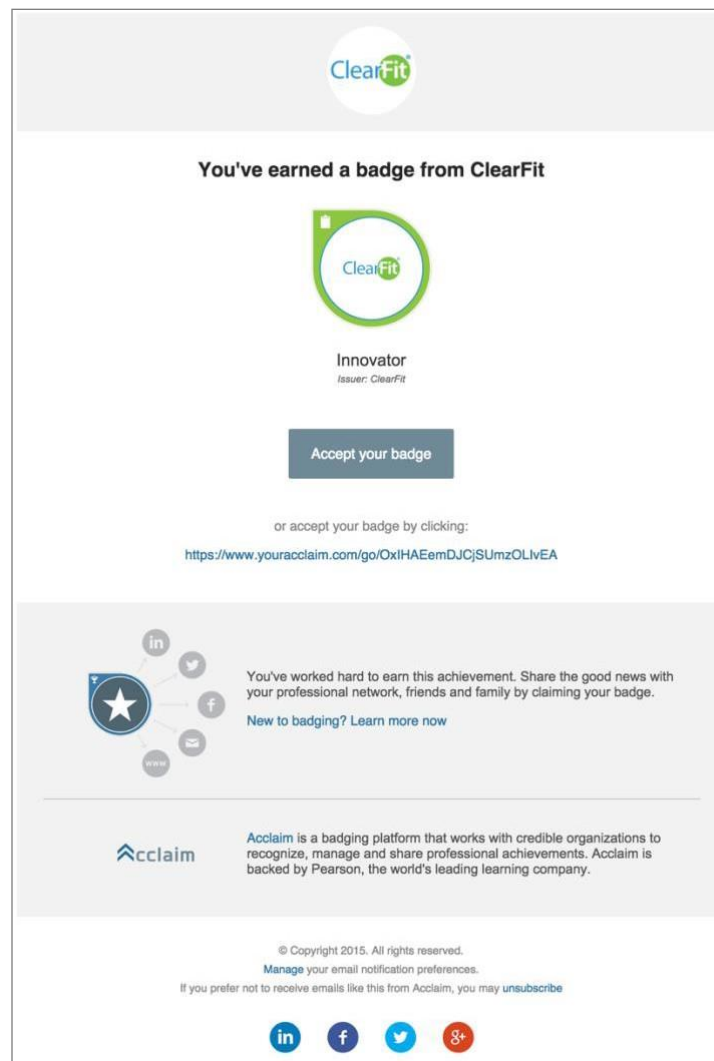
ClearFit

You've earned a badge from ClearFit

ClearFit

Innovator

Issuer: ClearFit

Accept your badge

or accept your badge by clicking:

https://www.youracclaim.com/go/OxIHAEemDJCjSUmzOLIvEA

in

www

You've worked hard to earn this achievement. Share the good news with your professional network, friends and family by claiming your badge.

New to badging? Learn more now

Acclaim

Acclaim is a badging platform that works with credible organizations to recognize, manage and share professional achievements. Acclaim is backed by Pearson, the world's leading learning company.

© Copyright 2015. All rights reserved.

Manage your email notification preferences.

If you prefer not to receive emails like this from Acclaim, you may unsubscribe

in f 8+